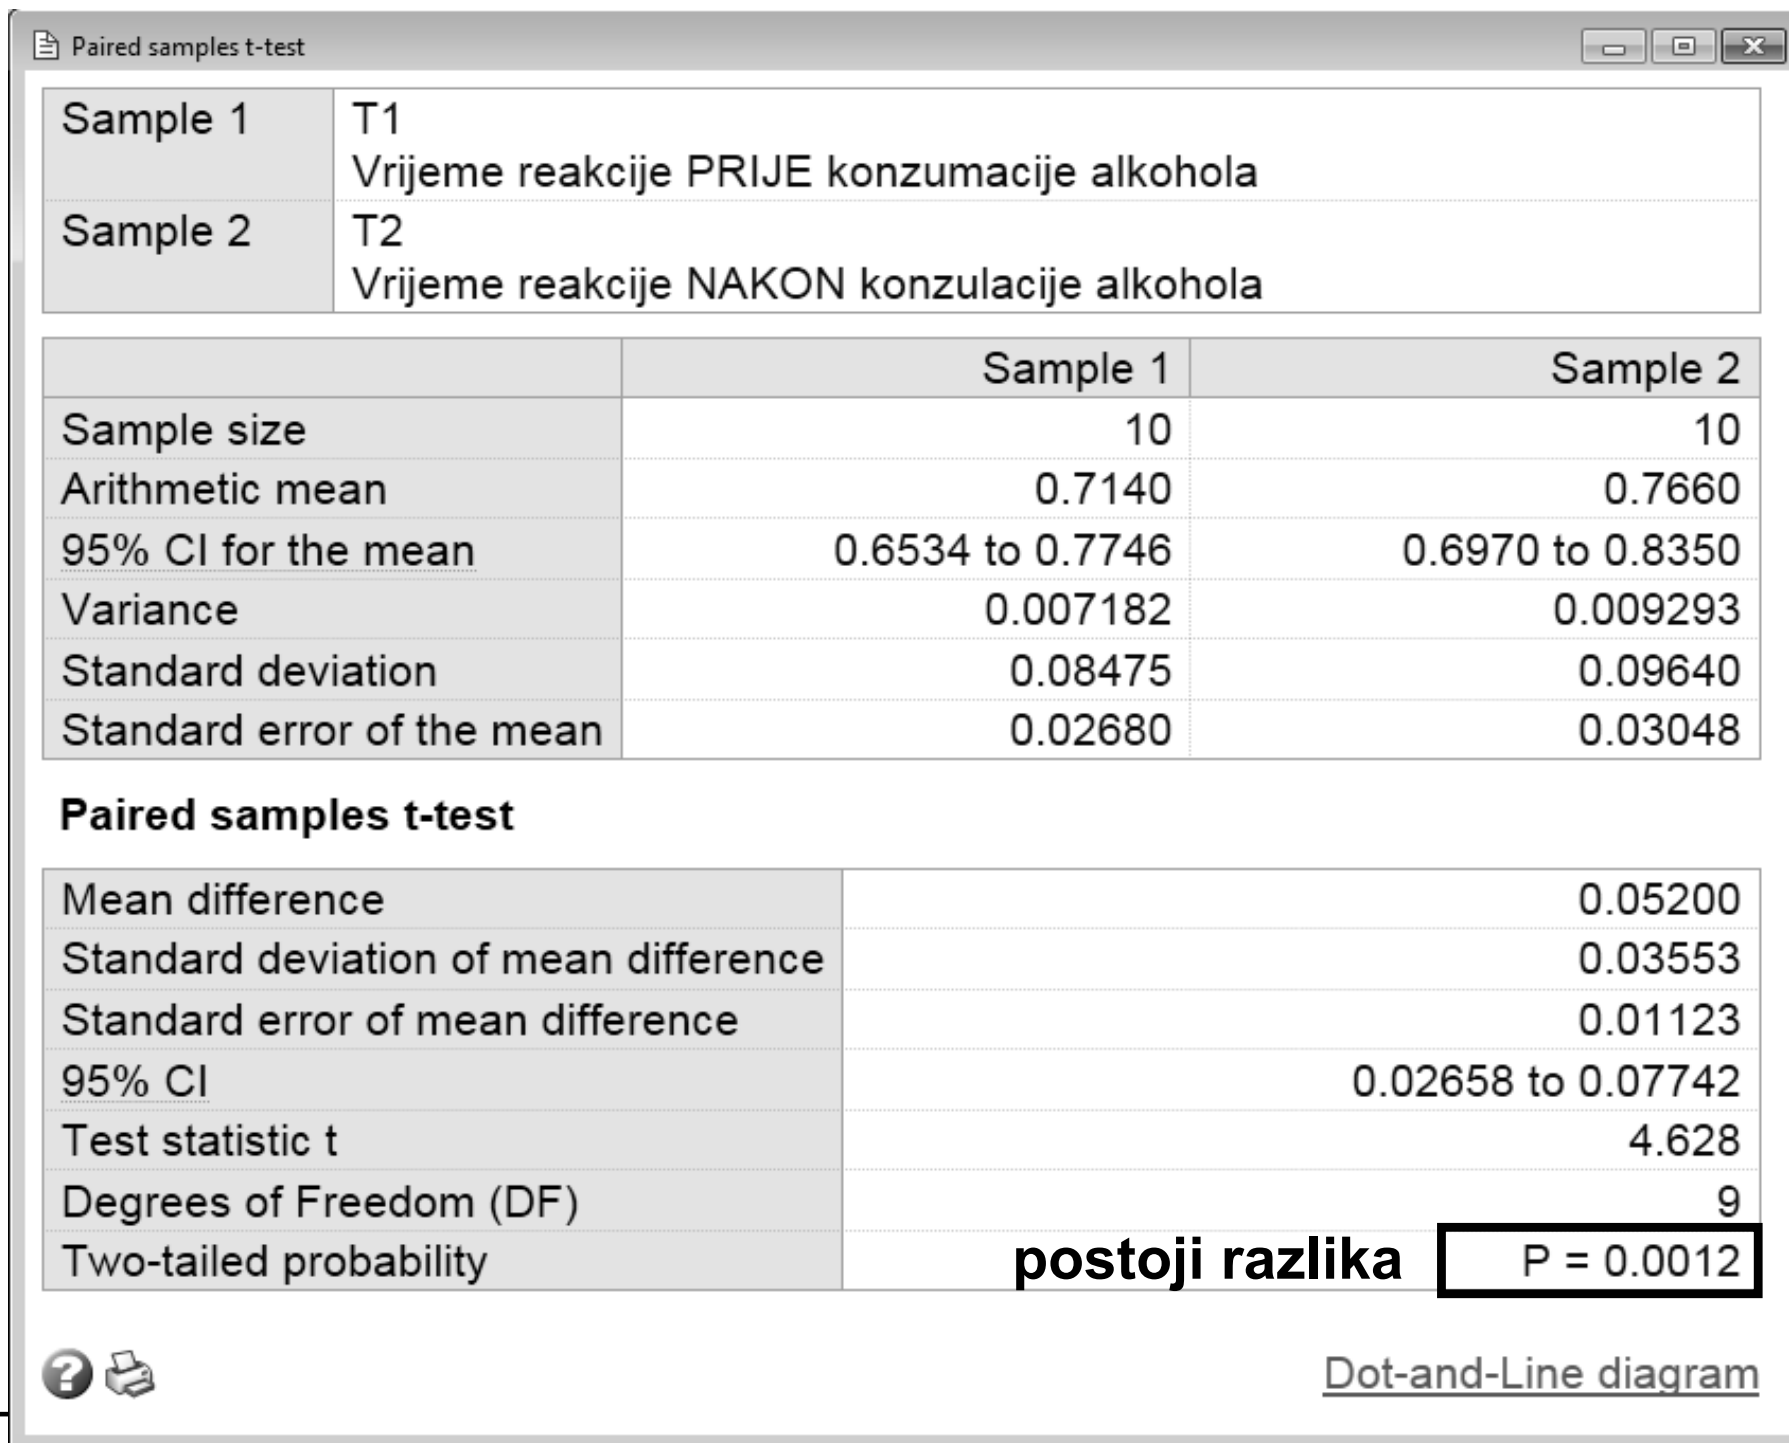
Paired samples t-test

| Sample 1 | T1<br>Vrijeme reakcije PRIJE konzumacije alkohola |
|---|---|
| Sample 2 | T2<br>Vrijeme reakcije NAKON konzulacije alkohola |

| | Sample 1 | Sample 2 |
|---|---|---|
| Sample size | 10 | 10 |
| Arithmetic mean | 0.7140 | 0.7660 |
| 95% CI for the mean | 0.6534 to 0.7746 | 0.6970 to 0.8350 |
| Variance | 0.007182 | 0.009293 |
| Standard deviation | 0.08475 | 0.09640 |
| Standard error of the mean | 0.02680 | 0.03048 |

**Paired samples t-test**

| | |
|---|---|
| Mean difference | 0.05200 |
| Standard deviation of mean difference | 0.03553 |
| Standard error of mean difference | 0.01123 |
| 95% CI | 0.02658 to 0.07742 |
| Test statistic t | 4.628 |
| Degrees of Freedom (DF) | 9 |
| Two-tailed probability | **postoji razlika** P = 0.0012 |

Dot-and-Line diagram